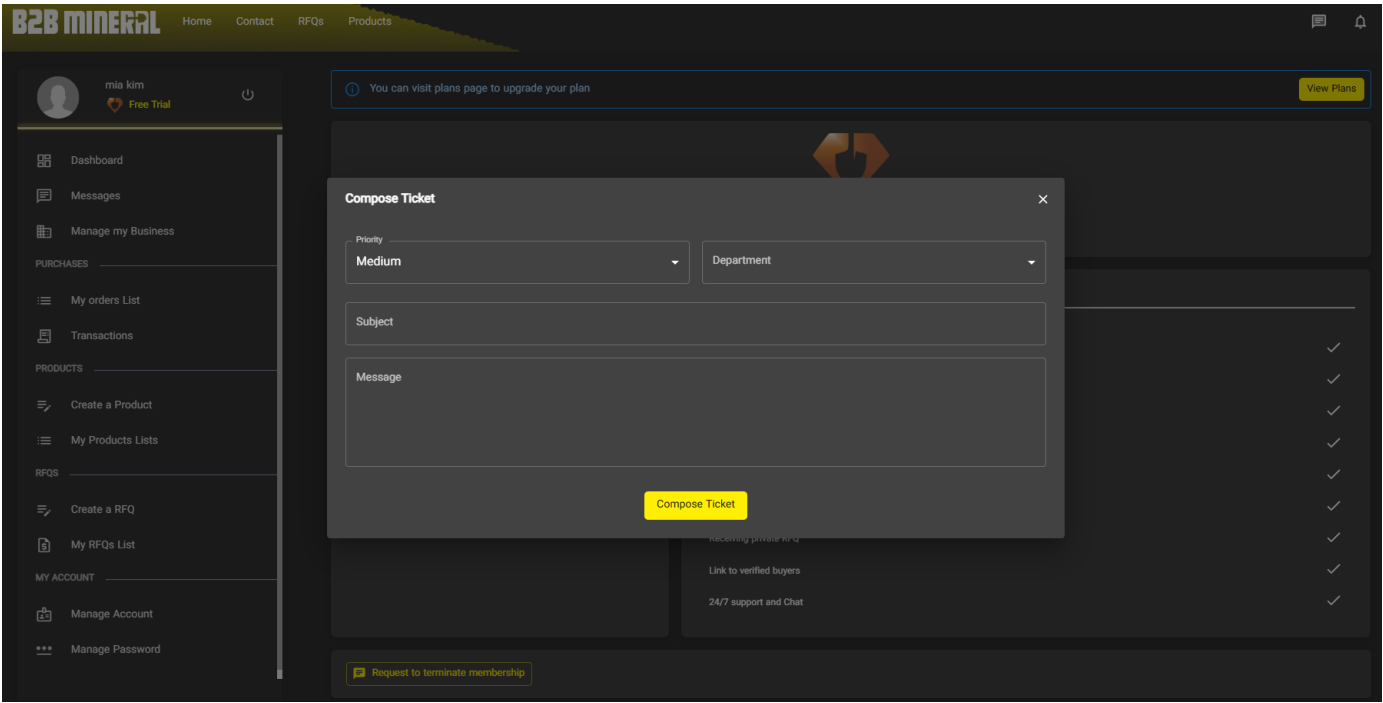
B2B MINERAL Home Contact RFQs Products

mia kim
Free Trial

Dashboard
Messages
Manage my Business
PURCHASES
My orders List
Transactions
PRODUCTS
Create a Product
My Products Lists
RFQS
Create a RFQ
My RFQs List
MY ACCOUNT
Manage Account
Manage Password

You can visit plans page to upgrade your plan
View Plans

Compose Ticket
Priority
Medium
Department
Subject
Message
Compose Ticket

Receiving private RFQ
Link to verified buyers
24/7 support and Chat

Request to terminate membership